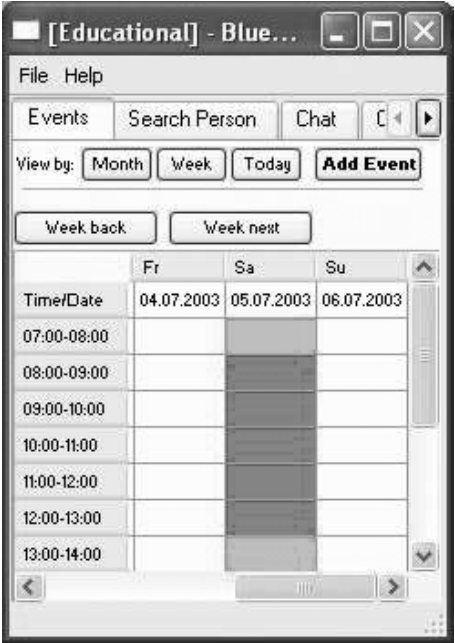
[Educational] - Blue...

File Help

Events | Search Person | Chat | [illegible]

View by: Month | Week | Today | **Add Event**

Week back | Week next

| | Fr | Sa | Su |
|---|---|---|---|
| Time/Date | 04.07.2003 | 05.07.2003 | 06.07.2003 |
| 07:00-08:00 | | | |
| 08:00-09:00 | | | |
| 09:00-10:00 | | | |
| 10:00-11:00 | | | |
| 11:00-12:00 | | | |
| 12:00-13:00 | | | |
| 13:00-14:00 | | | |